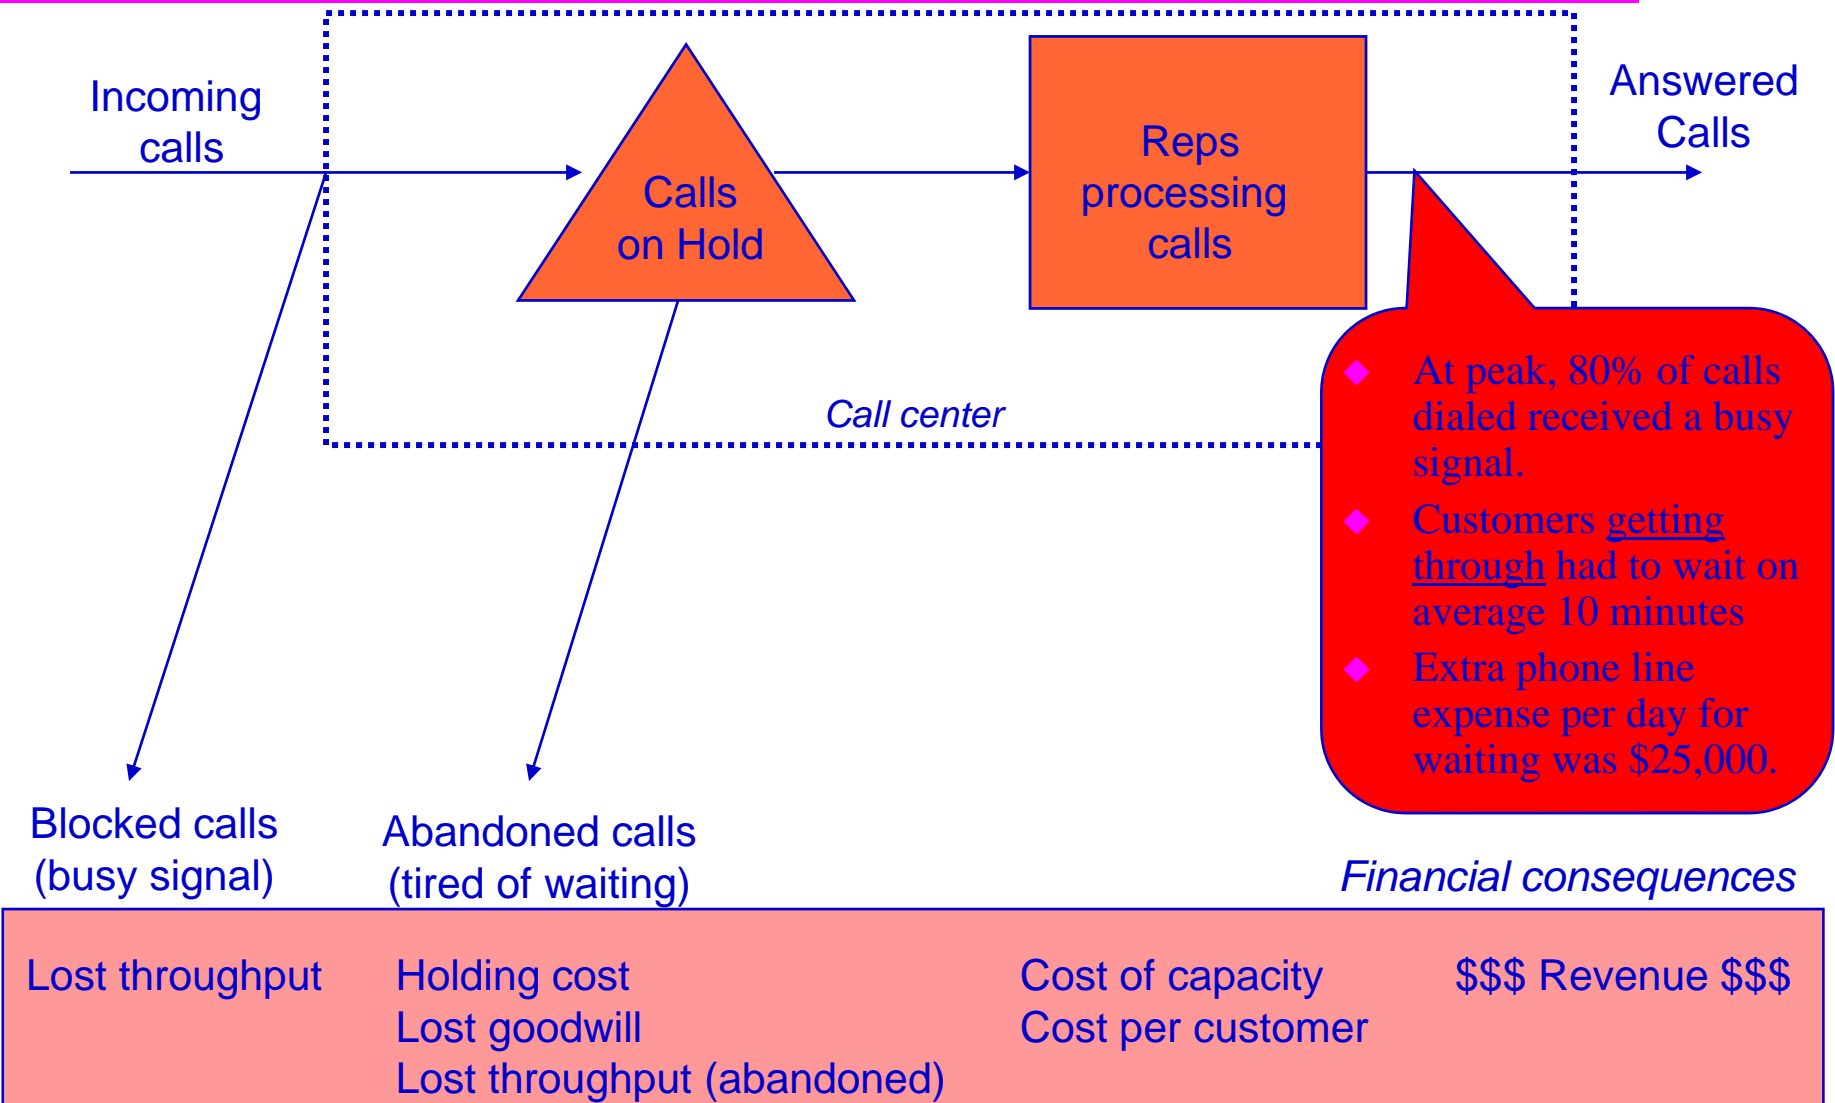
Incoming calls

Calls on Hold

Reps processing calls

Answered Calls

Call center

- At peak, 80% of calls dialed received a busy signal.
- Customers getting through had to wait on average 10 minutes
- Extra phone line expense per day for waiting was $25,000.

Blocked calls (busy signal)

Abandoned calls (tired of waiting)

Financial consequences

Lost throughput

Holding cost
Lost goodwill
Lost throughput (abandoned)

Cost of capacity
Cost per customer

$$$ Revenue $$$